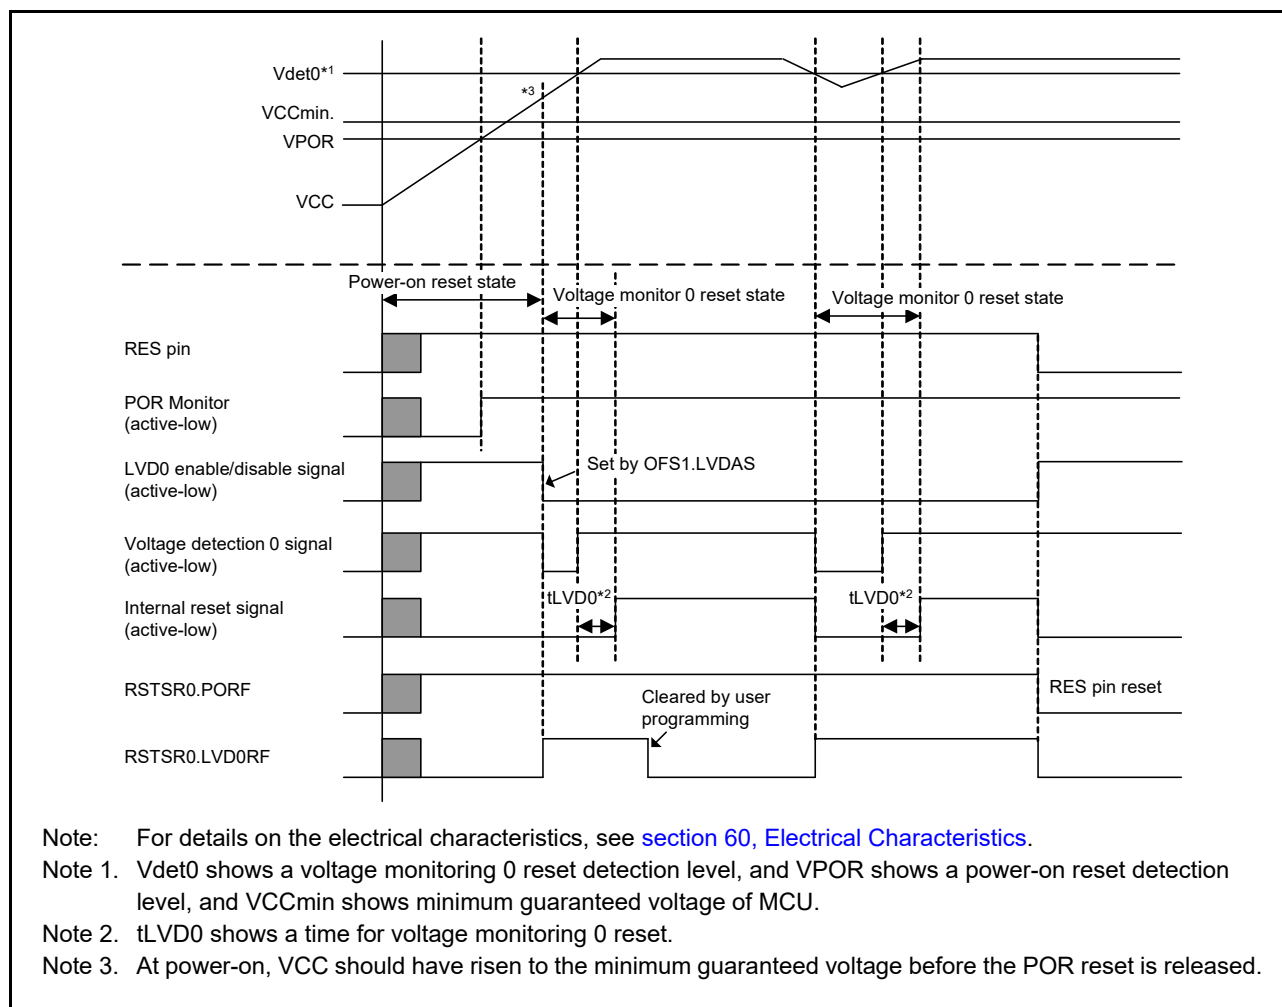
Vdet0*1

*3

VCCmin.

VPOR

VCC

Power-on reset state

Voltage monitor 0 reset state

Voltage monitor 0 reset state

RES pin

POR Monitor (active-low)

LVD0 enable/disable signal (active-low)

Set by OFS1.LVDAS

Voltage detection 0 signal (active-low)

Internal reset signal (active-low)

tLVD0*2

tLVD0*2

RSTSR0.PORF

RES pin reset

Cleared by user programming

RSTSR0.LVD0RF

Note: For details on the electrical characteristics, see section 60, Electrical Characteristics.

Note 1. Vdet0 shows a voltage monitoring 0 reset detection level, and VPOR shows a power-on reset detection level, and VCCmin shows minimum guaranteed voltage of MCU.

Note 2. tLVD0 shows a time for voltage monitoring 0 reset.

Note 3. At power-on, VCC should have risen to the minimum guaranteed voltage before the POR reset is released.